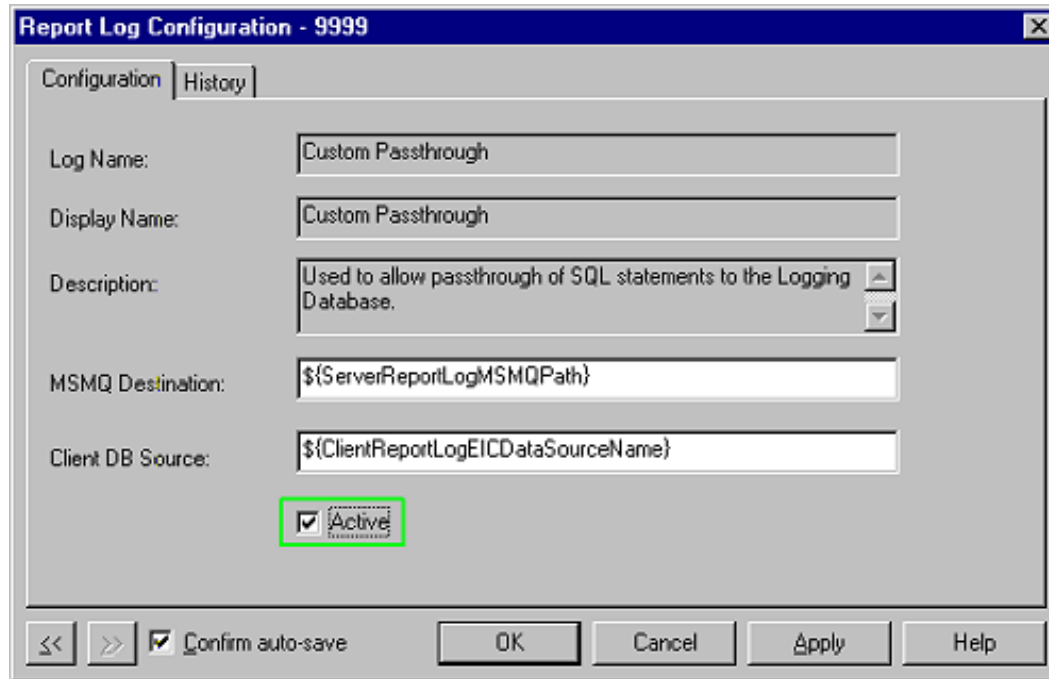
Report Log Configuration - 9999

Configuration | History

Log Name: Custom Passthrough

Display Name: Custom Passthrough

Description: Used to allow passthrough of SQL statements to the Logging Database.

MSMQ Destination: ${ServerReportLogMSMQPath}

Client DB Source: ${ClientReportLogEICDataSourceName}

☑ Active

<< >> ☑ Confirm auto-save OK Cancel Apply Help